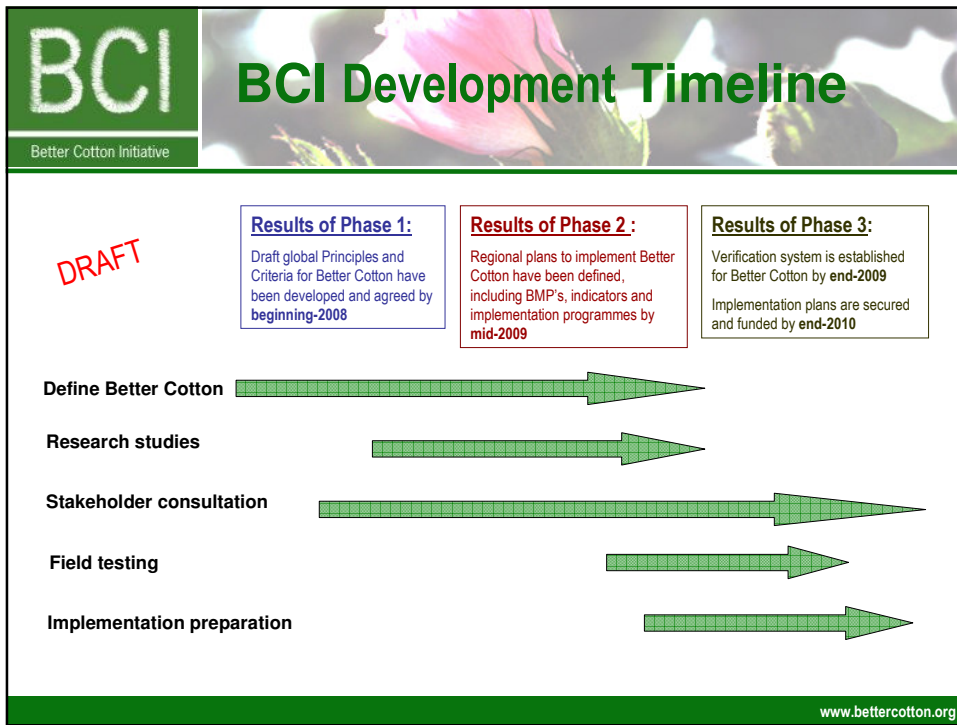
BCI

Better Cotton Initiative

BCI Development Timeline

DRAFT

Results of Phase 1:

Draft global Principles and Criteria for Better Cotton have been developed and agreed by **beginning-2008**

Results of Phase 2 :

Regional plans to implement Better Cotton have been defined, including BMP's, indicators and implementation programmes by **mid-2009**

Results of Phase 3:

Verification system is established for Better Cotton by **end-2009**

Implementation plans are secured and funded by **end-2010**

Define Better Cotton

Research studies

Stakeholder consultation

Field testing

Implementation preparation

www.bettercotton.org